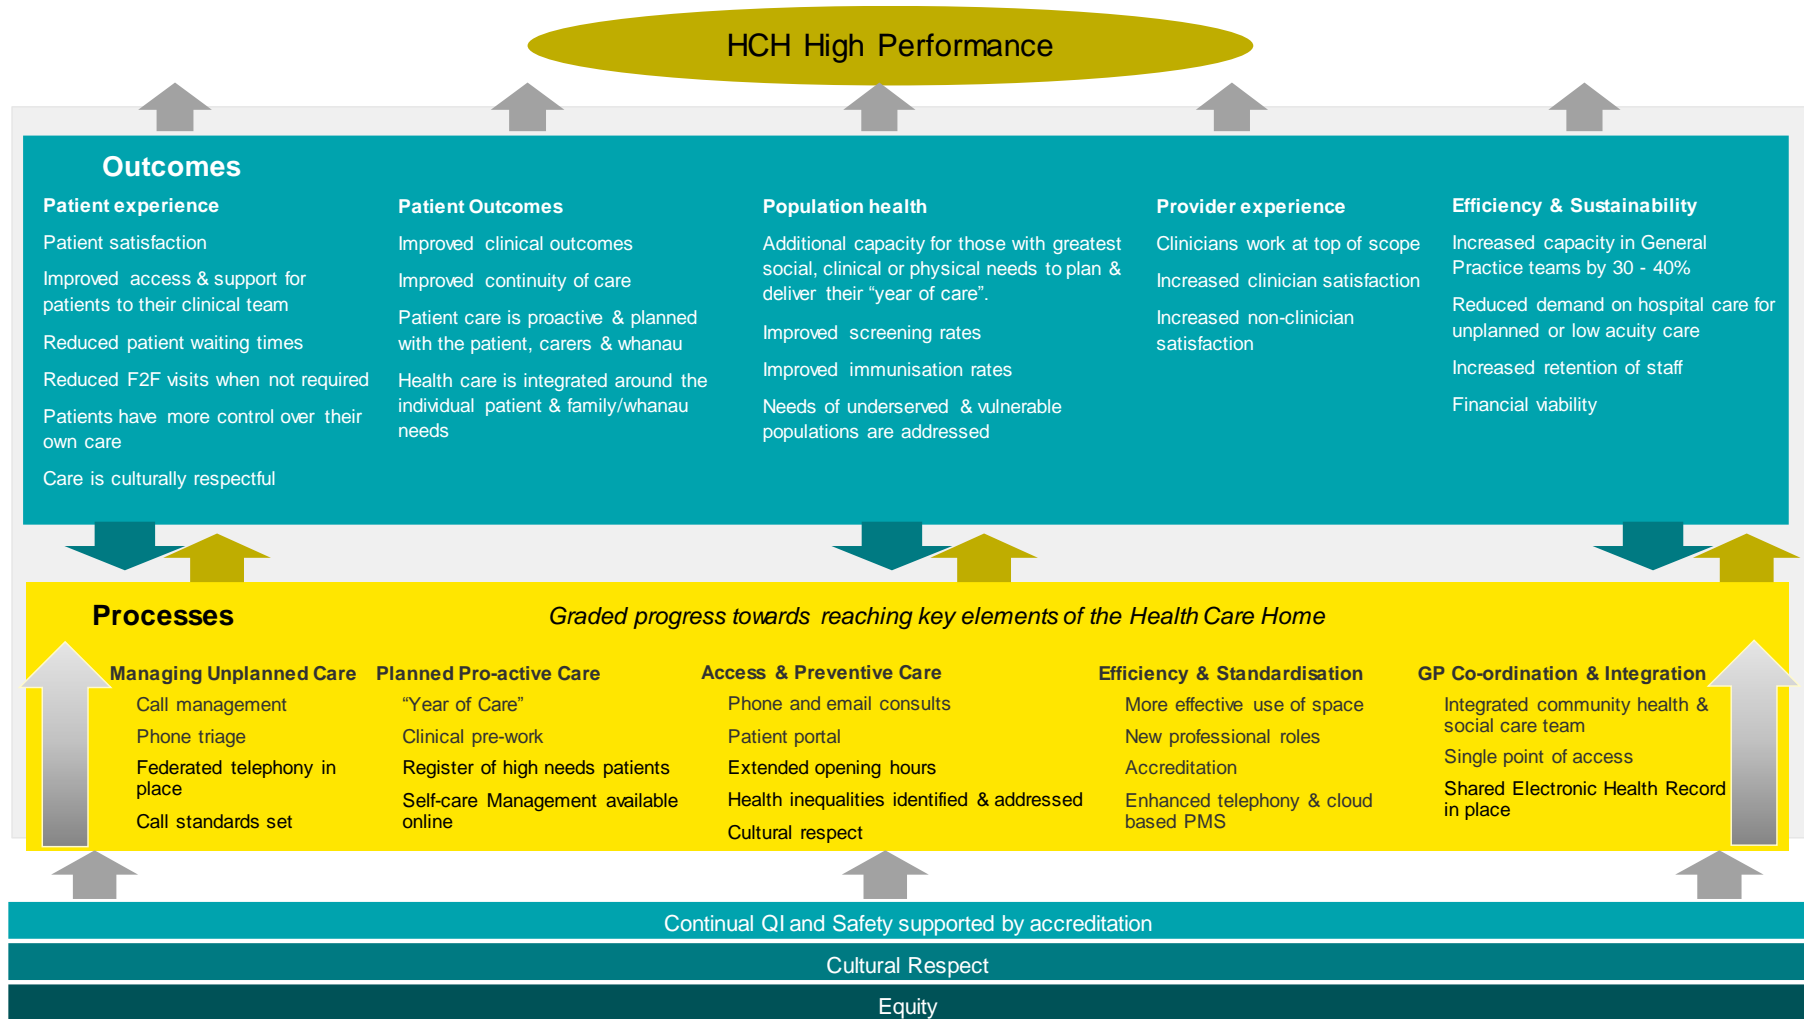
HCH High Performance

Outcomes

Patient experience

Patient satisfaction

Improved access & support for patients to their clinical team

Reduced patient waiting times

Reduced F2F visits when not required

Patients have more control over their own care

Care is culturally respectful

Patient Outcomes

Improved clinical outcomes

Improved continuity of care

Patient care is proactive & planned with the patient, carers & whanau

Health care is integrated around the individual patient & family/whanau needs

Population health

Additional capacity for those with greatest social, clinical or physical needs to plan & deliver their “year of care”.

Improved screening rates

Improved immunisation rates

Needs of underserved & vulnerable populations are addressed

Provider experience

Clinicians work at top of scope

Increased clinician satisfaction

Increased non-clinician satisfaction

Efficiency & Sustainability

Increased capacity in General Practice teams by 30 - 40%

Reduced demand on hospital care for unplanned or low acuity care

Increased retention of staff

Financial viability

Processes

Graded progress towards reaching key elements of the Health Care Home

Managing Unplanned Care

Call management

Phone triage

Federated telephony in place

Call standards set

Planned Pro-active Care

“Year of Care”

Clinical pre-work

Register of high needs patients

Self-care Management available online

Access & Preventive Care

Phone and email consults

Patient portal

Extended opening hours

Health inequalities identified & addressed

Cultural respect

Efficiency & Standardisation

More effective use of space

New professional roles

Accreditation

Enhanced telephony & cloud based PMS

GP Co-ordination & Integration

Integrated community health & social care team

Single point of access

Shared Electronic Health Record in place

Continual QI and Safety supported by accreditation

Cultural Respect

Equity